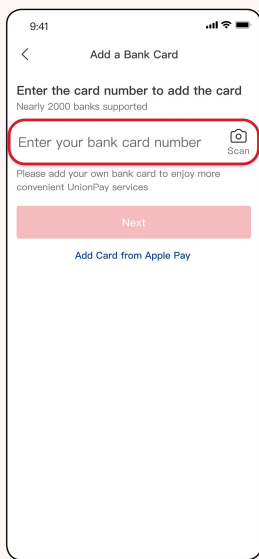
9:41

<

Add a Bank Card

Enter the card number to add the card

Nearly 2000 banks supported

Enter your bank card number

Scan

Please add your own bank card to enjoy more convenient UnionPay services

Next

Add Card from Apple Pay